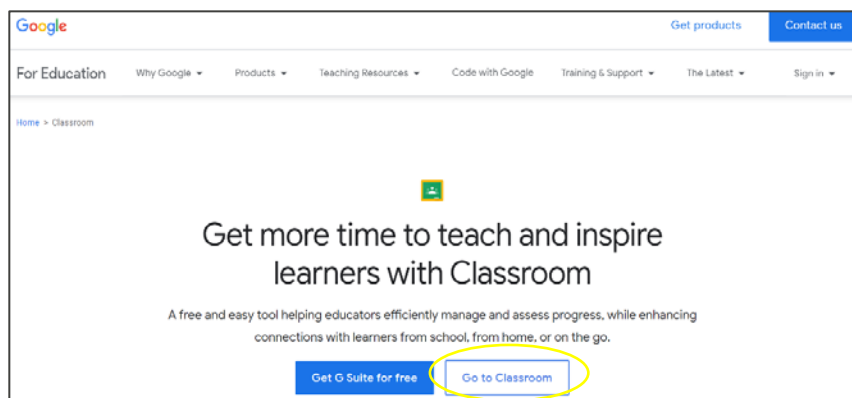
Google

Get products

Contact us

For Education

Why Google

Products

Teaching Resources

Code with Google

Training & Support

The Latest

Sign in

Home > Classroom

Get more time to teach and inspire learners with Classroom

A free and easy tool helping educators efficiently manage and assess progress, while enhancing connections with learners from school, from home, or on the go.

Get G Suite for free

Go to Classroom